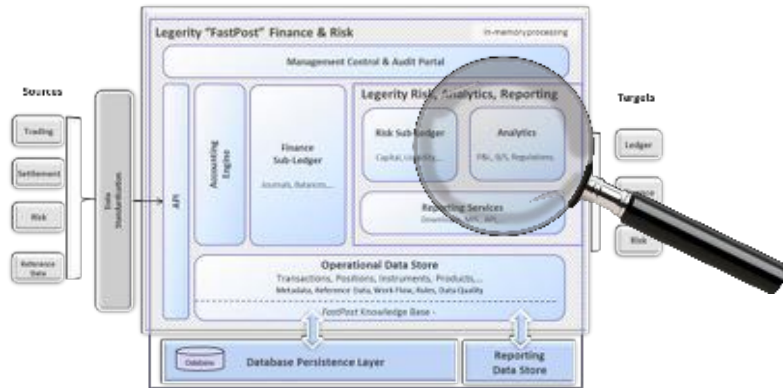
Legerity "FastPost" Finance & Risk

in-memory processing

Management Control & Audit Portal

Sources

Trading

Settlement

Risk

Reference Data

Data Standardisation

API

Accounting Engine

Finance Sub-Ledger

Journals, Balances,...

Legerity Risk, Analytics, Reporting

Risk Sub-Ledger

Capital, Liquidity,...

Analytics

P&L, B/S, Regulations,...

Reporting Services

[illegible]

Targets

Ledger

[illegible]

Risk

Operational Data Store

Transactions, Positions, Instruments, Products,...

Metadata, Reference Data, Work Flow, Rules, Data Quality

- FastPost Knowledge Base -

Database

Database Persistence Layer

Reporting Data Store